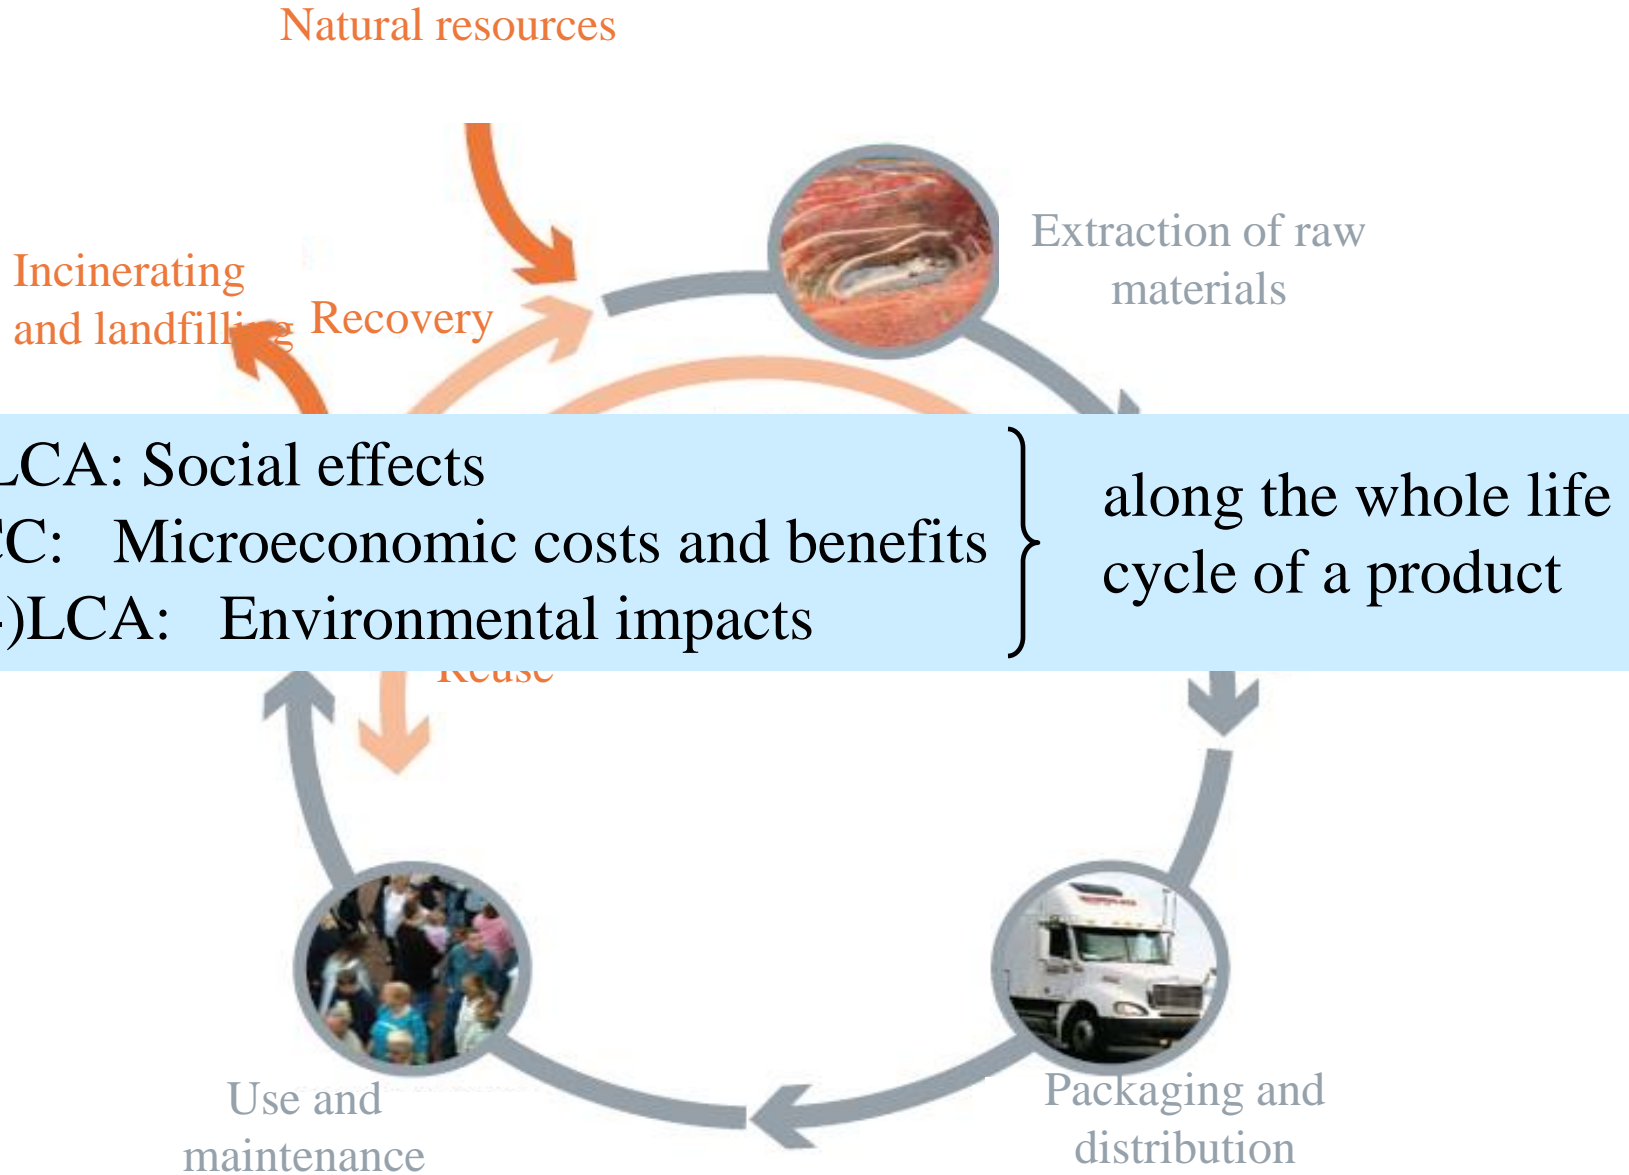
Natural resources

Extraction of raw materials

Incinerating and landfill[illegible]

Recovery

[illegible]LCA: Social effects
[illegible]C: Microeconomic costs and benefits
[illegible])LCA: Environmental impacts

along the whole life cycle of a product

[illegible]euse

Use and maintenance

Packaging and distribution